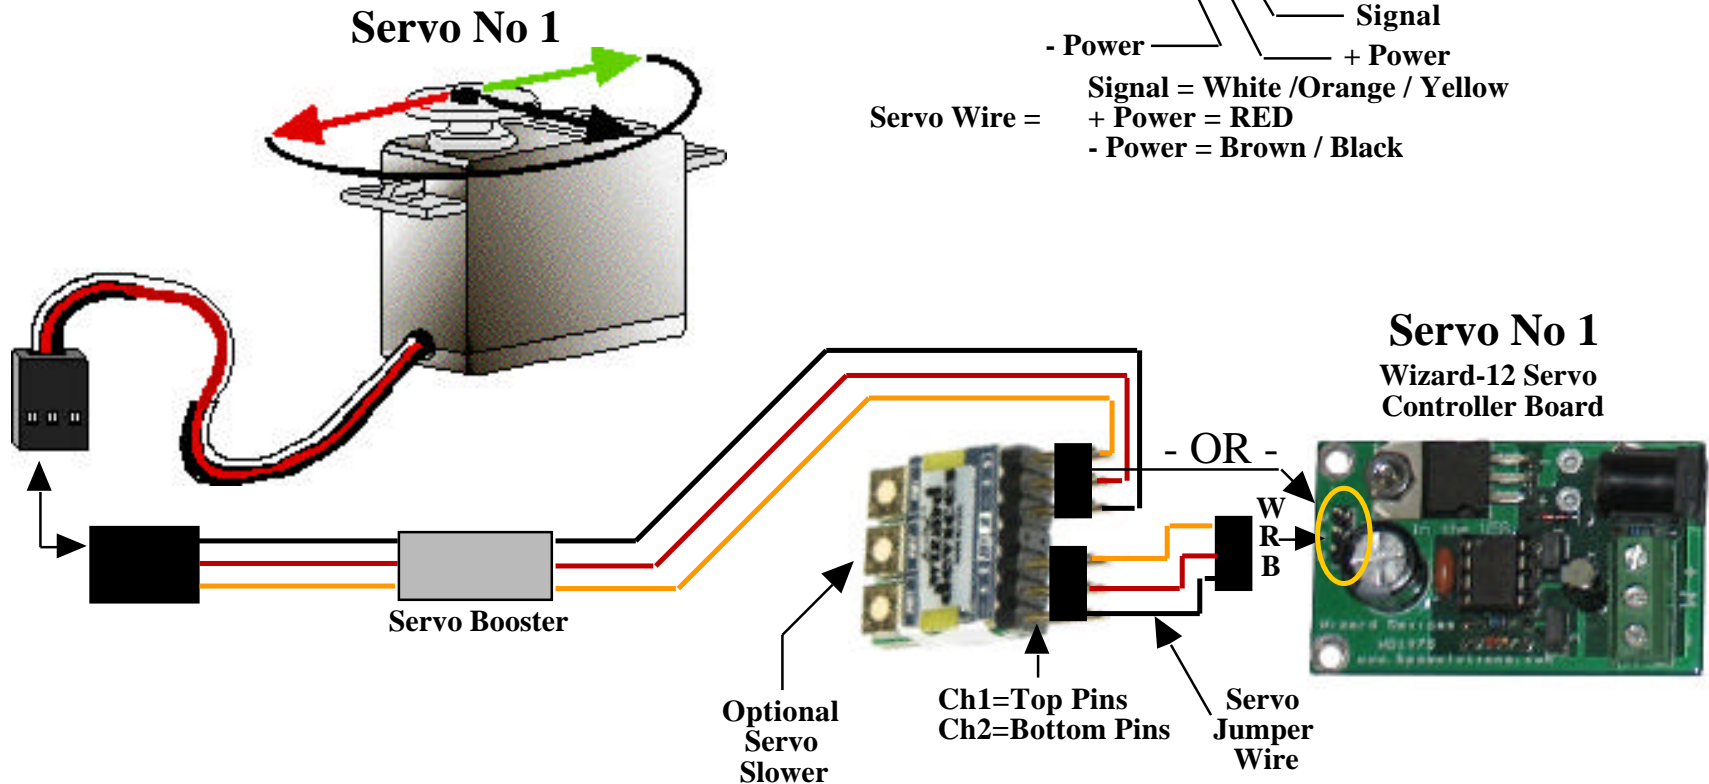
Servo No 1

Signal

- Power

+ Power

Servo Wire =

Signal = White /Orange / Yellow
+ Power = RED
- Power = Brown / Black

Servo No 1

Wizard-12 Servo Controller Board

- OR -

W
R
B

Servo Booster

Optional Servo Slower

Ch1=Top Pins
Ch2=Bottom Pins

Servo Jumper Wire